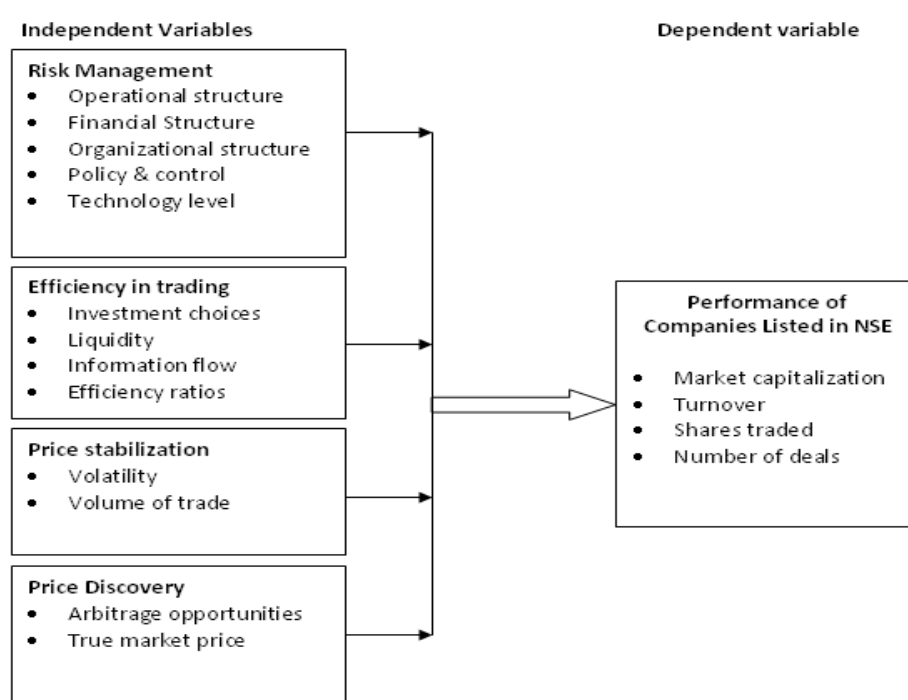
Independent Variables

Dependent variable

Risk Management
- Operational structure
- Financial Structure
- Organizational structure
- Policy & control
- Technology level

Efficiency in trading
- Investment choices
- Liquidity
- Information flow
- Efficiency ratios

Price stabilization
- Volatility
- Volume of trade

Price Discovery
- Arbitrage opportunities
- True market price

Performance of Companies Listed in NSE
- Market capitalization
- Turnover
- Shares traded
- Number of deals